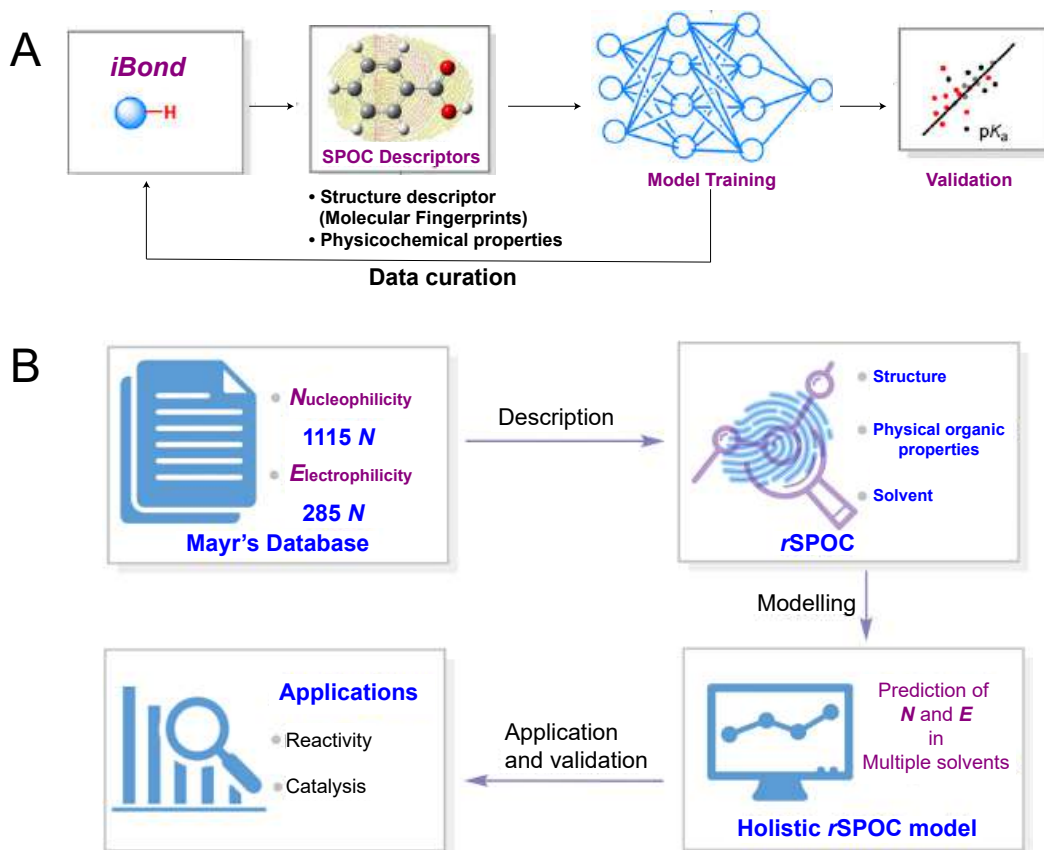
A

iBond

H

SPOC Descriptors

• Structure descriptor (Molecular Fingerprints)
• Physicochemical properties

Model Training

p$K_a$

Validation

Data curation

B

Nucleophilicity
1115 N
Electrophilicity
285 N
Mayr's Database

Description

Structure
Physical organic properties
Solvent
rSPOC

Modelling

Applications
Reactivity
Catalysis

Application and validation

Prediction of N and E in Multiple solvents

Holistic rSPOC model